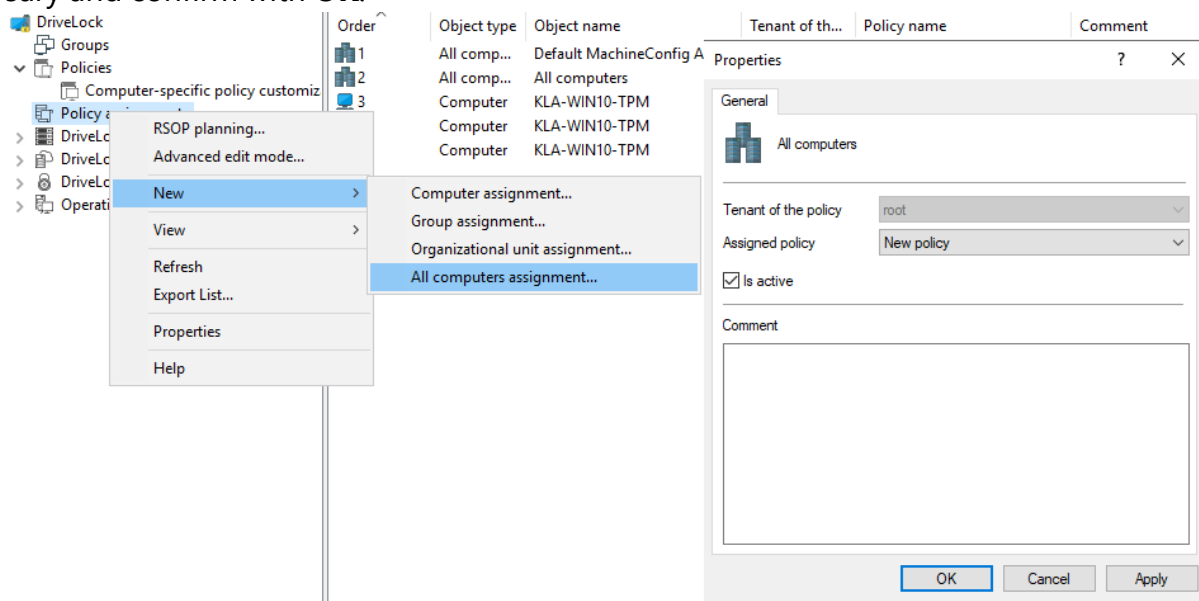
DriveLock
Groups
Policies
Computer-specific policy customiz
Policy a
DriveLo
DriveLo
DriveLo
Operati

RSOP planning...
Advanced edit mode...
New
View
Refresh
Export List...
Properties
Help

Computer assignment...
Group assignment...
Organizational unit assignment...
All computers assignment...

| Order | Object type | Object name | Tenant of th... | Policy name | Comment |
|---|---|---|---|---|---|
| 1 | All comp... | Default MachineConfig A | | | |
| 2 | All comp... | All computers | | | |
| 3 | Computer | KLA-WIN10-TPM | | | |
| | Computer | KLA-WIN10-TPM | | | |
| | Computer | KLA-WIN10-TPM | | | |

Properties ? ×
General
All computers
Tenant of the policy root
Assigned policy New policy
Is active
Comment
OK Cancel Apply